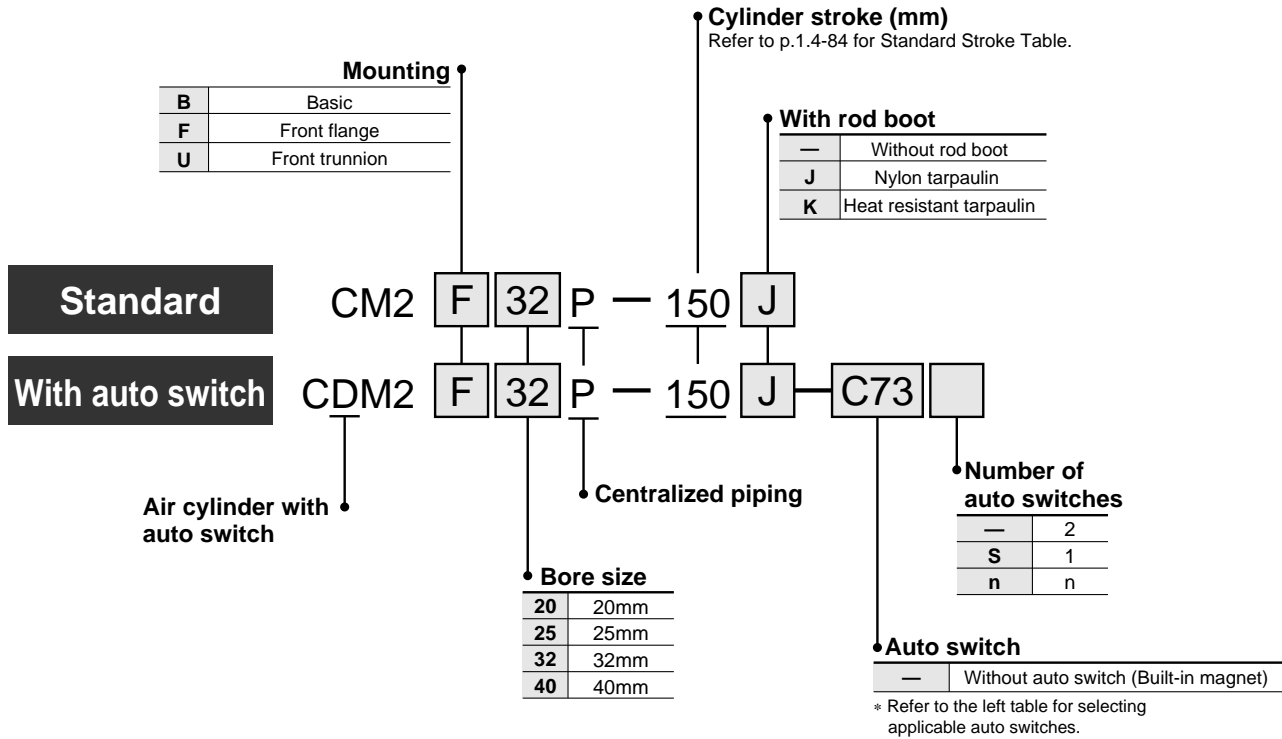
Cylinder stroke (mm)
Refer to p.1.4-84 for Standard Stroke Table.

Mounting

| B | Basic |
|---|---|
| F | Front flange |
| U | Front trunnion |

With rod boot

| — | Without rod boot |
|---|---|
| J | Nylon tarpaulin |
| K | Heat resistant tarpaulin |

Standard CM2 F 32 P — 150 J

With auto switch CDM2 F 32 P — 150 J — C73

Number of auto switches

| — | 2 |
|---|---|
| S | 1 |
| n | n |

Air cylinder with auto switch

Centralized piping

Bore size

| 20 | 20mm |
|---|---|
| 25 | 25mm |
| 32 | 32mm |
| 40 | 40mm |

Auto switch

| — | Without auto switch (Built-in magnet) |
|---|---|

∗ Refer to the left table for selecting applicable auto switches.